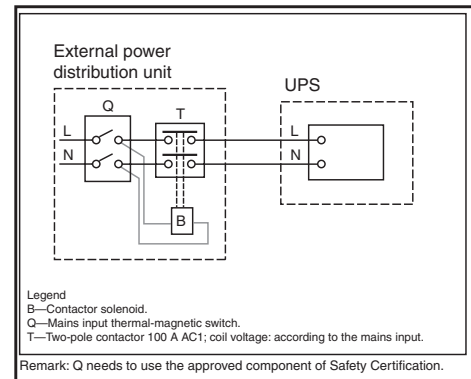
External power distribution unit

Q

T

L

N

B

UPS

L

N

Legend
B—Contactor solenoid.
Q—Mains input thermal-magnetic switch.
T—Two-pole contactor 100 A AC1; coil voltage: according to the mains input.

Remark: Q needs to use the approved component of Safety Certification.